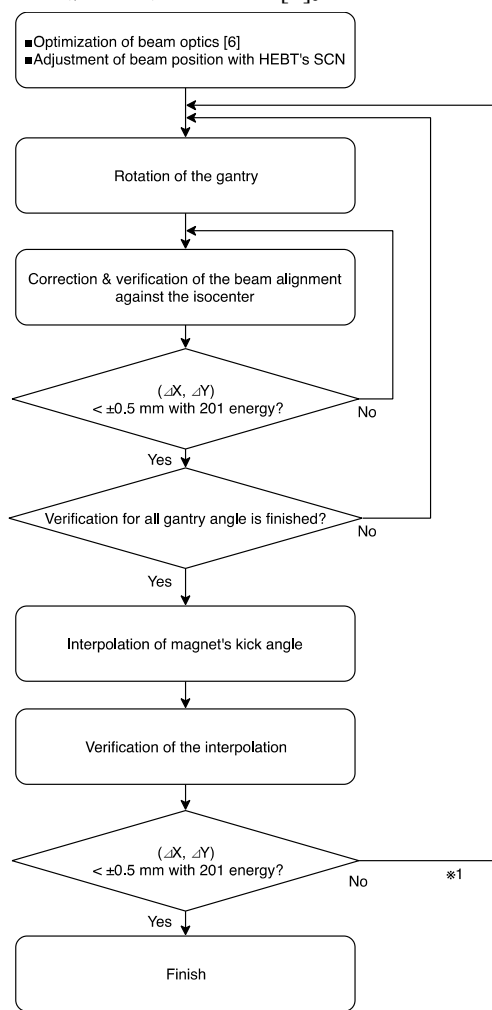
■Optimization of beam optics [6]
■Adjustment of beam position with HEBT's SCN

Rotation of the gantry

Correction & verification of the beam alignment against the isocenter

(⊿X, ⊿Y) < ±0.5 mm with 201 energy?

No

Yes

Verification for all gantry angle is finished?

No

Yes

Interpolation of magnet's kick angle

Verification of the interpolation

(⊿X, ⊿Y) < ±0.5 mm with 201 energy?

No

※1

Yes

Finish